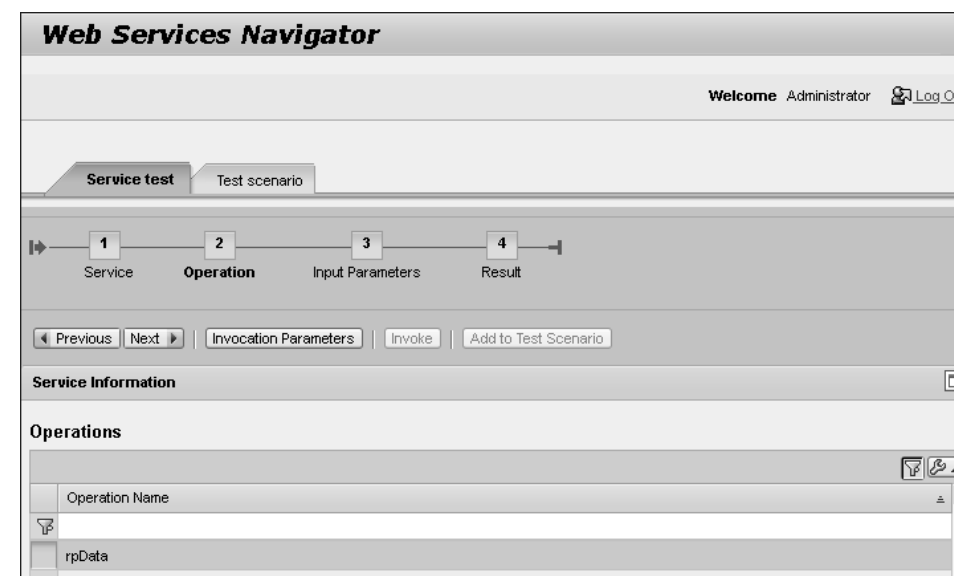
Web Services Navigator

Welcome Administrator Log O

Service test Test scenario

1 Service 2 Operation 3 Input Parameters 4 Result

Previous Next Invocation Parameters Invoke Add to Test Scenario

Service Information

Operations

| Operation Name |
|---|
| |
| rpData |